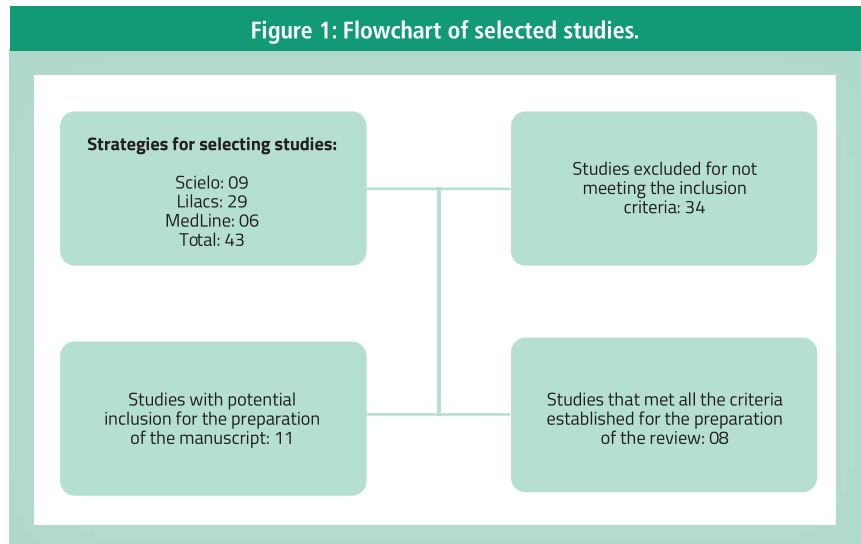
Figure 1: Flowchart of selected studies.

Strategies for selecting studies:

Scielo: 09
Lilacs: 29
MedLine: 06
Total: 43

Studies excluded for not meeting the inclusion criteria: 34

Studies with potential inclusion for the preparation of the manuscript: 11

Studies that met all the criteria established for the preparation of the review: 08